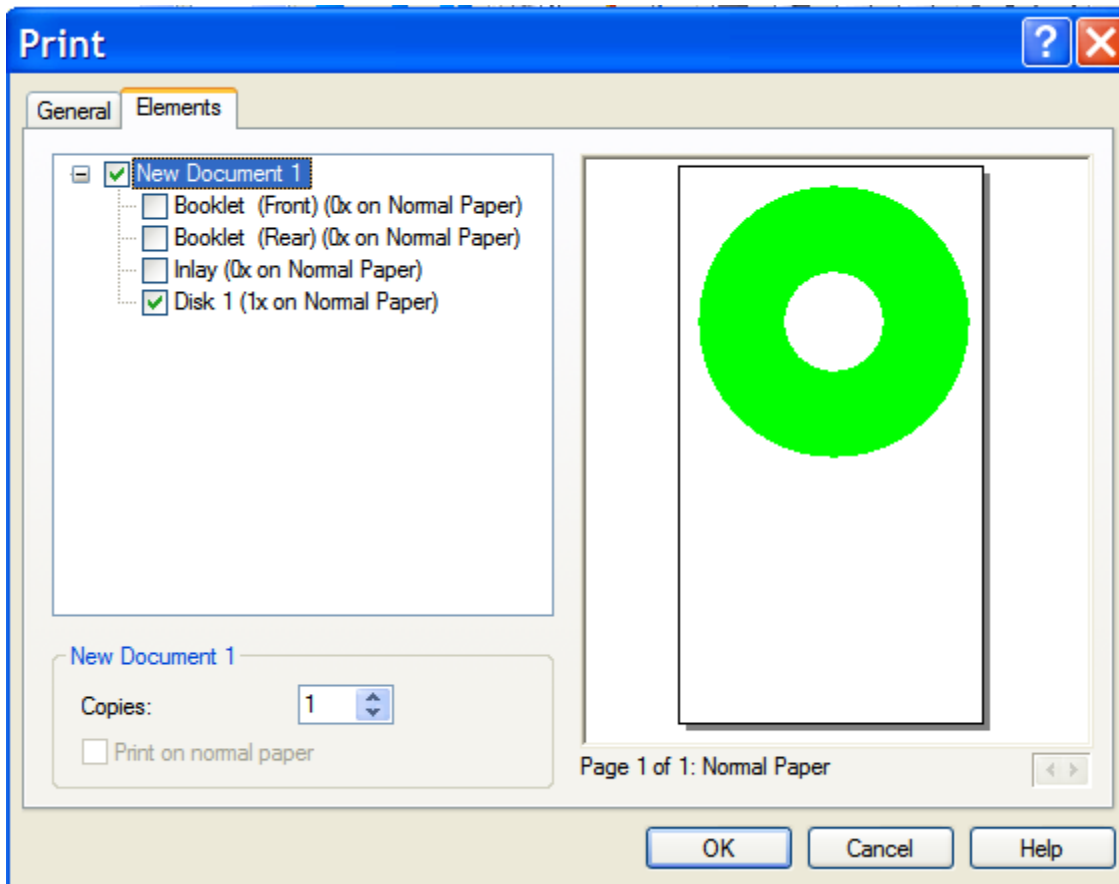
Print

General

Elements

New Document 1

Booklet (Front) (0x on Normal Paper)

Booklet (Rear) (0x on Normal Paper)

Inlay (0x on Normal Paper)

Disk 1 (1x on Normal Paper)

New Document 1

Copies: 1

Print on normal paper

Page 1 of 1: Normal Paper

OK

Cancel

Help